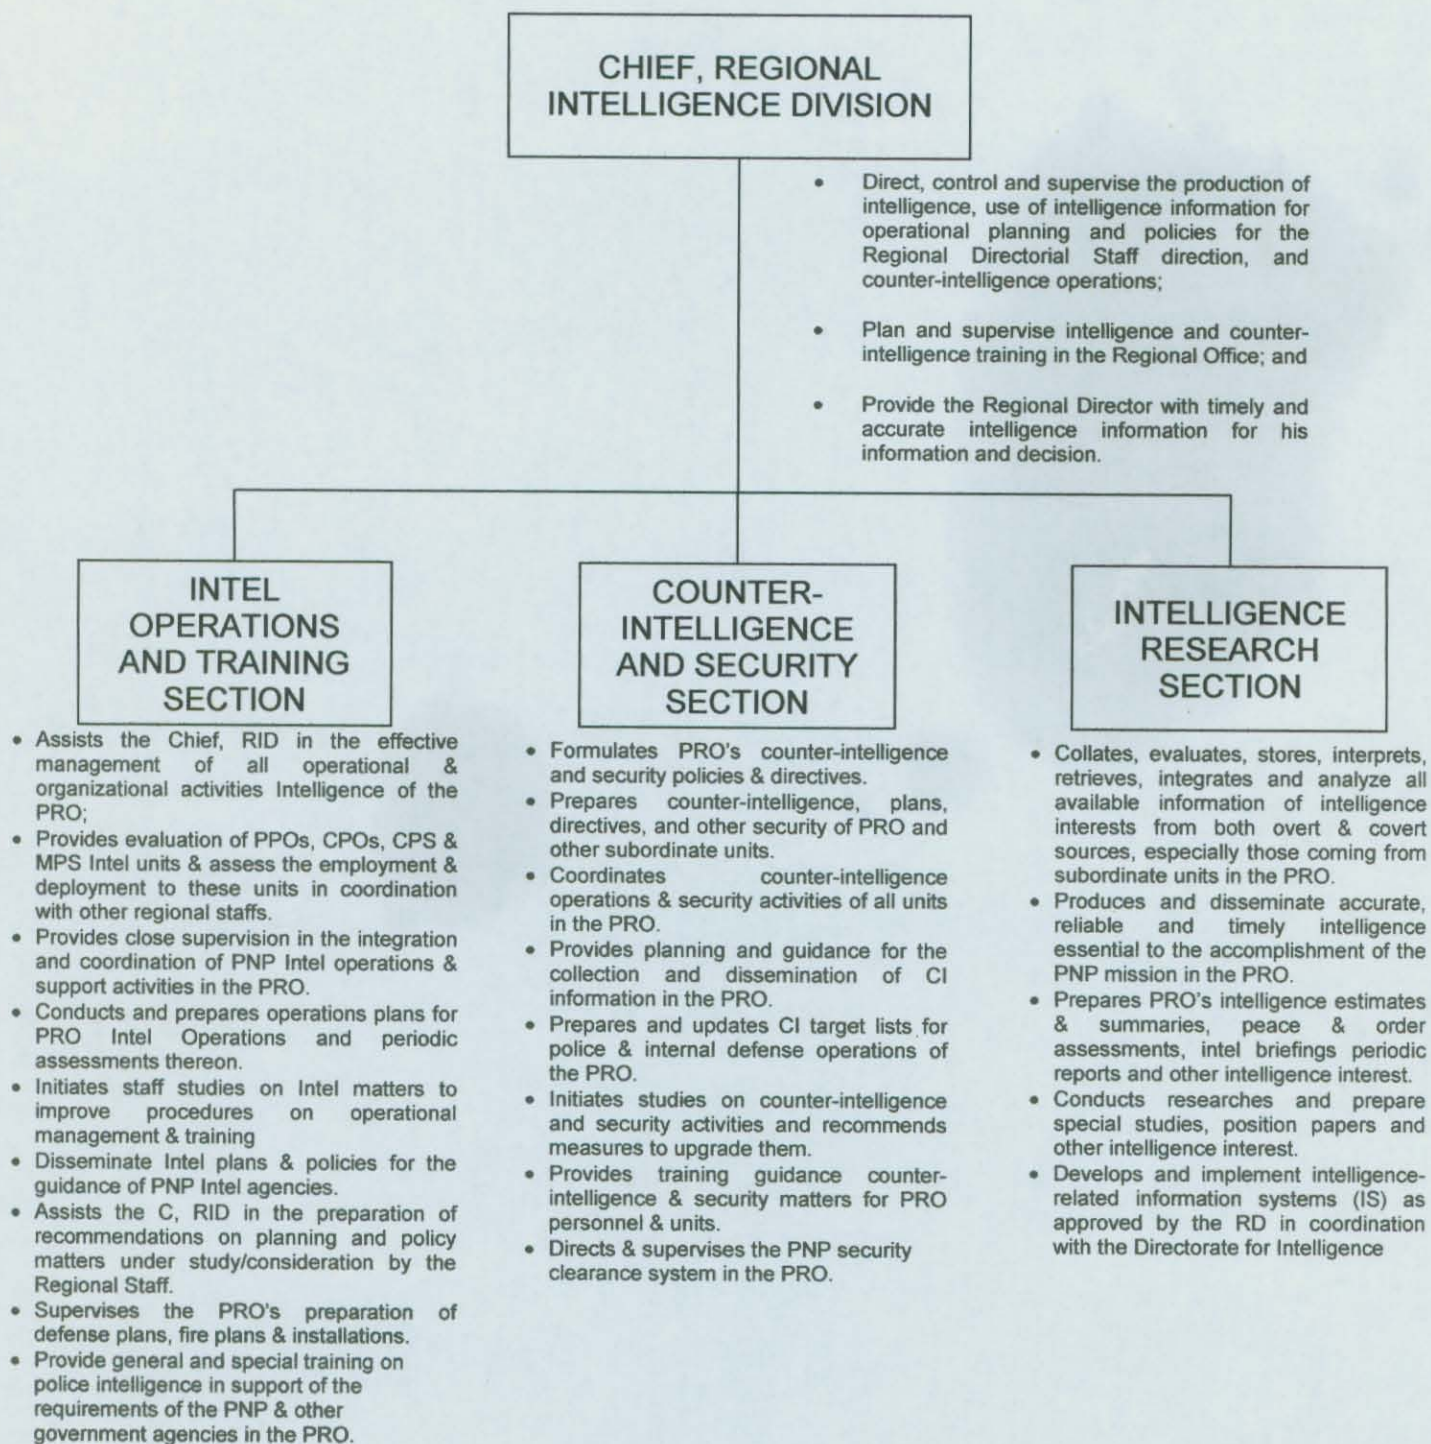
CHIEF, REGIONAL INTELLIGENCE DIVISION

- Direct, control and supervise the production of intelligence, use of intelligence information for operational planning and policies for the Regional Directorial Staff direction, and counter-intelligence operations;
- Plan and supervise intelligence and counter-intelligence training in the Regional Office; and
- Provide the Regional Director with timely and accurate intelligence information for his information and decision.

INTEL OPERATIONS AND TRAINING SECTION

- Assists the Chief, RID in the effective management of all operational & organizational activities Intelligence of the PRO;
- Provides evaluation of PPOs, CPOs, CPS & MPS Intel units & assess the employment & deployment to these units in coordination with other regional staffs.
- Provides close supervision in the integration and coordination of PNP Intel operations & support activities in the PRO.
- Conducts and prepares operations plans for PRO Intel Operations and periodic assessments thereon.
- Initiates staff studies on Intel matters to improve procedures on operational management & training
- Disseminate Intel plans & policies for the guidance of PNP Intel agencies.
- Assists the C, RID in the preparation of recommendations on planning and policy matters under study/consideration by the Regional Staff.
- Supervises the PRO's preparation of defense plans, fire plans & installations.
- Provide general and special training on police intelligence in support of the requirements of the PNP & other government agencies in the PRO.

COUNTER-INTELLIGENCE AND SECURITY SECTION

- Formulates PRO's counter-intelligence and security policies & directives.
- Prepares counter-intelligence, plans, directives, and other security of PRO and other subordinate units.
- Coordinates counter-intelligence operations & security activities of all units in the PRO.
- Provides planning and guidance for the collection and dissemination of CI information in the PRO.
- Prepares and updates CI target lists for police & internal defense operations of the PRO.
- Initiates studies on counter-intelligence and security activities and recommends measures to upgrade them.
- Provides training guidance counter-intelligence & security matters for PRO personnel & units.
- Directs & supervises the PNP security clearance system in the PRO.

INTELLIGENCE RESEARCH SECTION

- Collates, evaluates, stores, interprets, retrieves, integrates and analyze all available information of intelligence interests from both overt & covert sources, especially those coming from subordinate units in the PRO.
- Produces and disseminate accurate, reliable and timely intelligence essential to the accomplishment of the PNP mission in the PRO.
- Prepares PRO's intelligence estimates & summaries, peace & order assessments, intel briefings periodic reports and other intelligence interest.
- Conducts researches and prepare special studies, position papers and other intelligence interest.
- Develops and implement intelligence-related information systems (IS) as approved by the RD in coordination with the Directorate for Intelligence